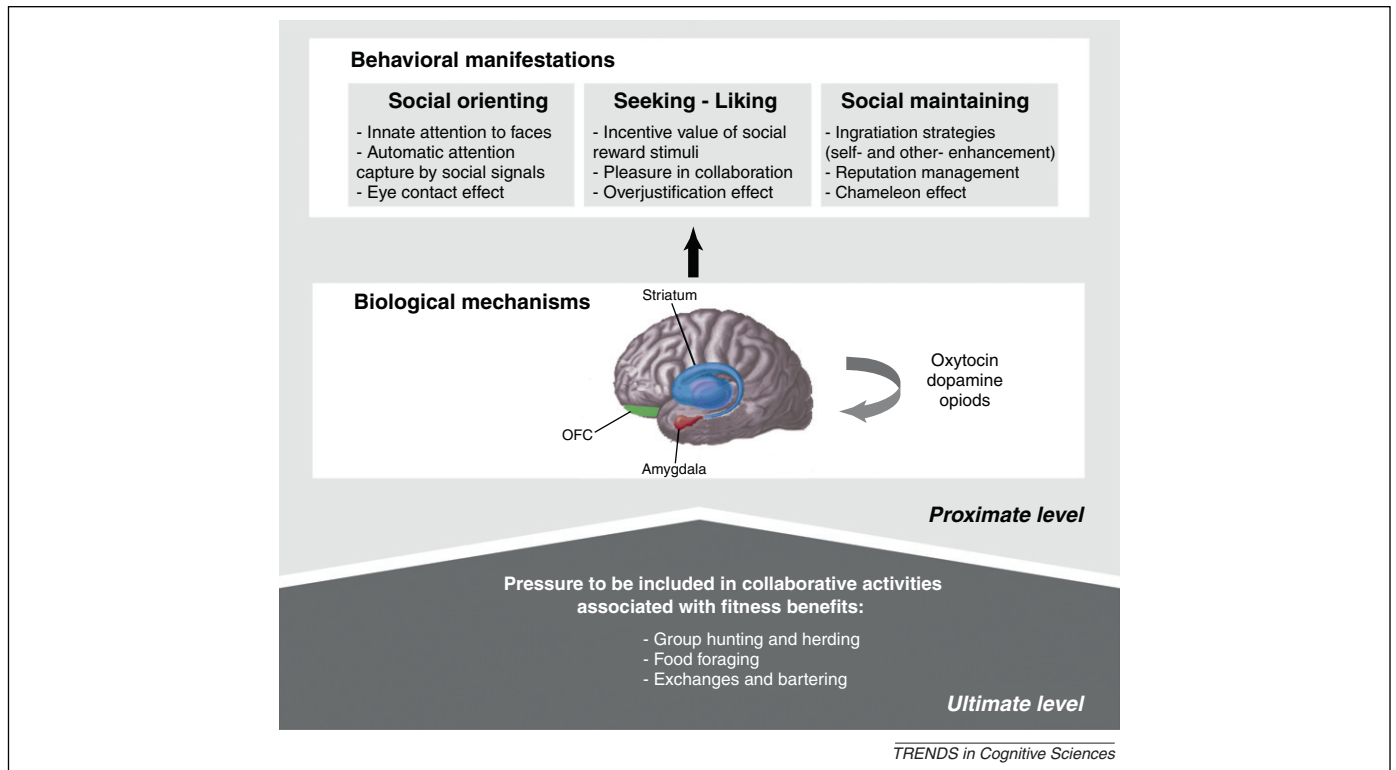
Behavioral manifestations

Social orienting
- Innate attention to faces
- Automatic attention capture by social signals
- Eye contact effect

Seeking - Liking
- Incentive value of social reward stimuli
- Pleasure in collaboration
- Overjustification effect

Social maintaining
- Ingratiation strategies (self- and other- enhancement)
- Reputation management
- Chameleon effect

Biological mechanisms

Striatum
OFC
Amygdala

Oxytocin
dopamine
opiods

Proximate level

Pressure to be included in collaborative activities associated with fitness benefits:

- Group hunting and herding
- Food foraging
- Exchanges and bartering

Ultimate level

TRENDS in Cognitive Sciences